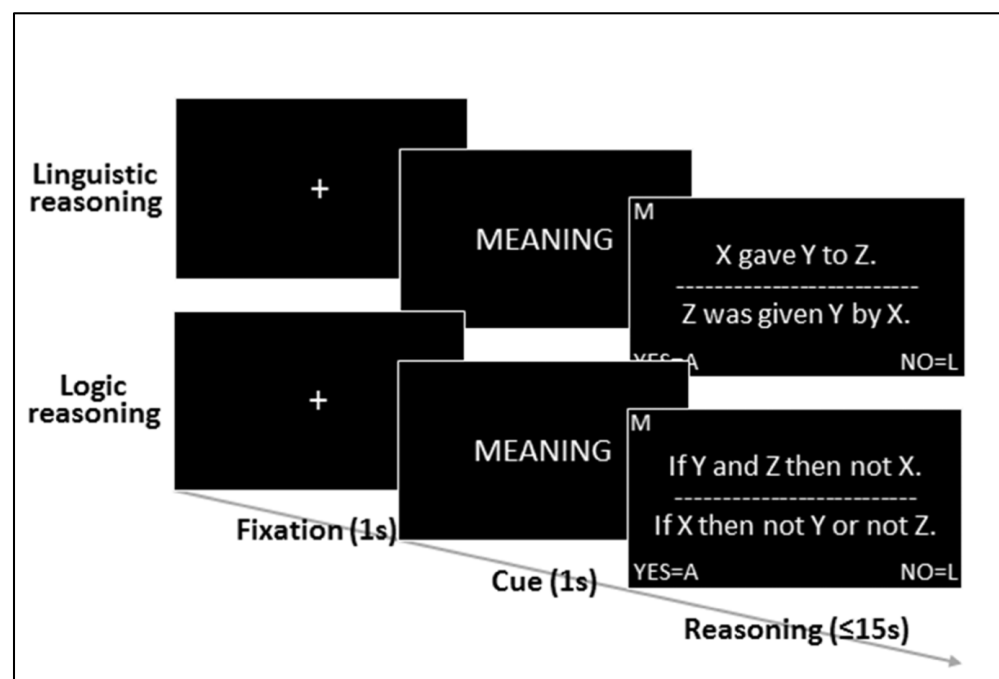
Linguistic reasoning

+

MEANING

M

X gave Y to Z.

Z was given Y by X.

YES=A NO=L

Logic reasoning

+

MEANING

M

If Y and Z then not X.

If X then not Y or not Z.

YES=A NO=L

Fixation (1s)

Cue (1s)

Reasoning (≤15s)